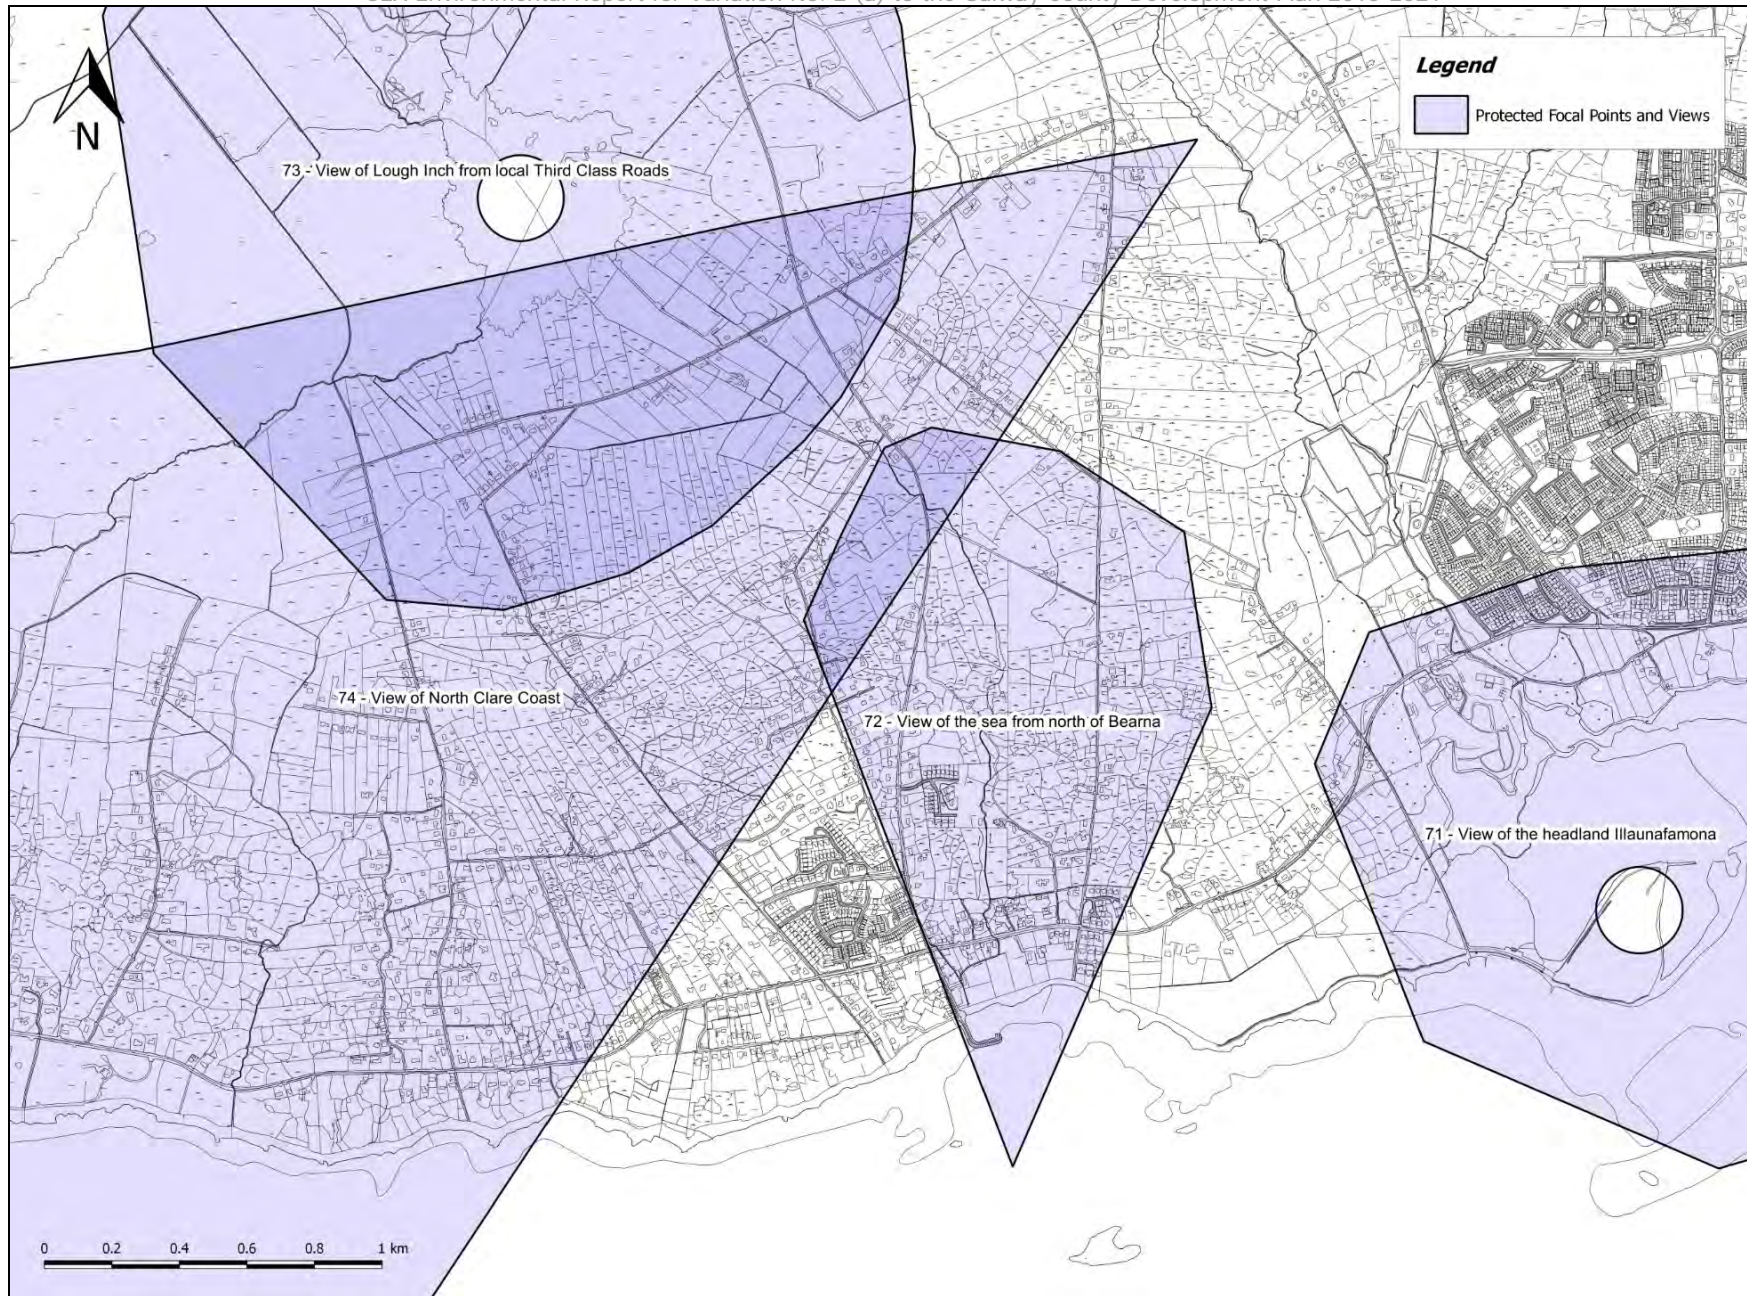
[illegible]

N

Legend

Protected Focal Points and Views

73 - View of Lough Inch from local Third Class Roads

74 - View of North Clare Coast

72 - View of the sea from north of Bearna

71 - View of the headland Illaunafamona

0 0.2 0.4 0.6 0.8 1 km